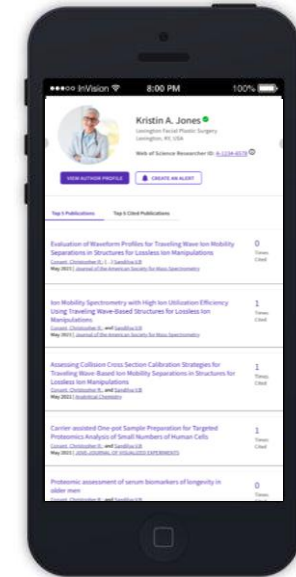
●●●○○ InVision 8:00 PM 100%

Kristin A. Jones
Lexington Facial Plastic Surgery
Lexington, KY, USA

Web of Science ResearcherID: A-1234-4578

VIEW AUTHOR PROFILE
CREATE AN ALERT

Top 5 Publications
Top 5 Cited Publications

Evaluation of Waveform Profiles for Traveling Wave Ion Mobility Separations in Structures for Lossless Ion Manipulations
Conant, Christopher R.; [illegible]
May 2021 | Journal of the American Society for Mass Spectrometry
0
Times Cited

Ion Mobility Spectrometry with High Ion Utilization Efficiency Using Traveling Wave-Based Structures for Lossless Ion Manipulations
Conant, Christopher R.; and Sandilya VB
May 2021 | Journal of the American Society for Mass Spectrometry
1
Times Cited

Assessing Collision Cross Section Calibration Strategies for Traveling Wave-Based Ion Mobility Separations in Structures for Lossless Ion Manipulations
Conant, Christopher R.; and Sandilya VB
May 2021 | Analytical Chemistry
1
Times Cited

Carrier-assisted One-pot Sample Preparation for Targeted Proteomics Analysis of Small Numbers of Human Cells
Conant, Christopher R.; and Sandilya VB
May 2021 | JOVE-JOURNAL OF VISUALIZED EXPERIMENTS
1
Times Cited

Proteomic assessment of serum biomarkers of longevity in older men
Conant, Christopher R.; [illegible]
0
Times Cited